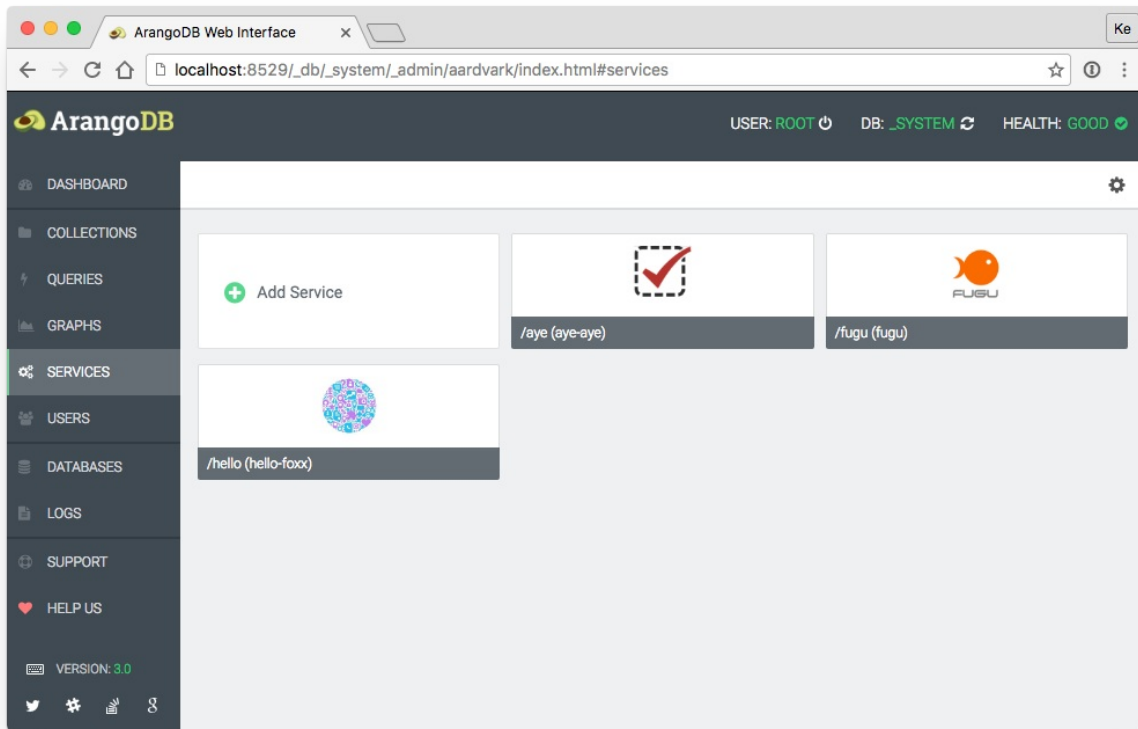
ArangoDB Web Interface ×

Ke

localhost:8529/_db/_system/_admin/aardvark/index.html#services

ArangoDB

USER: ROOT

DB: _SYSTEM

HEALTH: GOOD

DASHBOARD

COLLECTIONS

QUERIES

GRAPHS

SERVICES

USERS

DATABASES

LOGS

SUPPORT

HELP US

VERSION: 3.0

Add Service

/aye (aye-aye)

FUGU

/fugu (fugu)

/hello (hello-foxx)